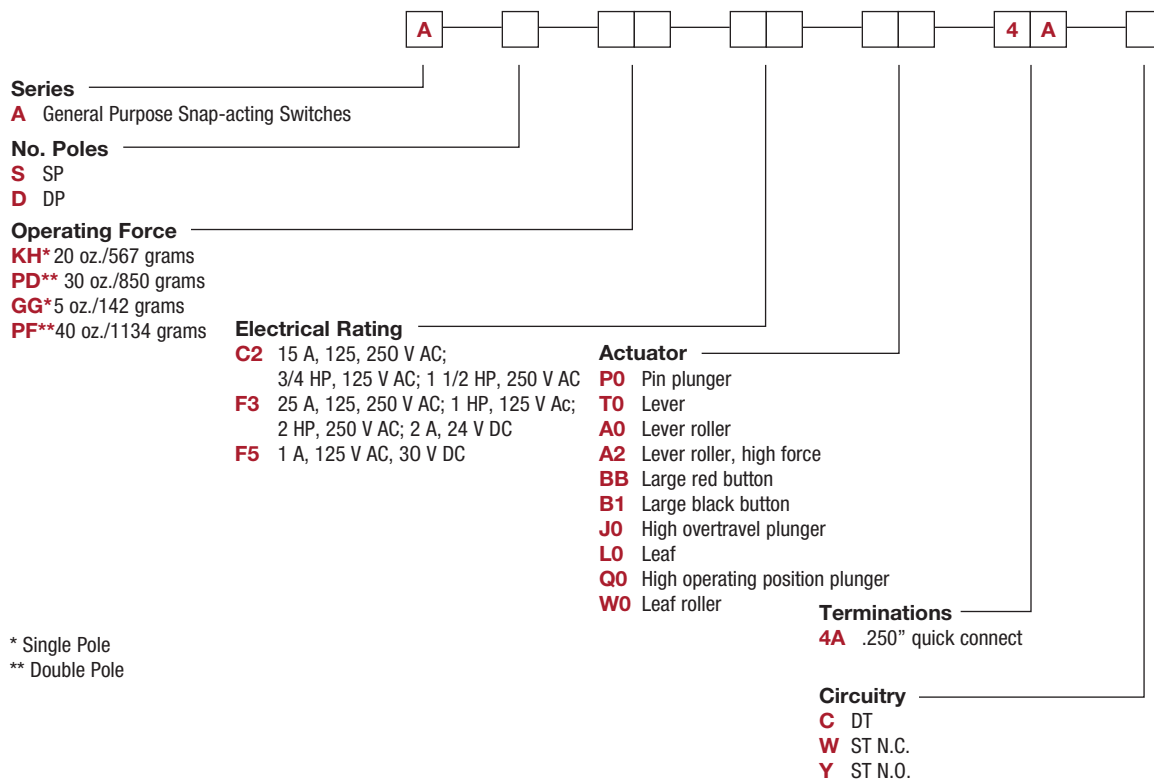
A 4 A

Series
A General Purpose Snap-acting Switches

No. Poles
S SP
D DP

Operating Force
KH* 20 oz./567 grams
PD** 30 oz./850 grams
GG* 5 oz./142 grams
PF** 40 oz./1134 grams

Electrical Rating
C2 15 A, 125, 250 V AC; 3/4 HP, 125 V AC; 1 1/2 HP, 250 V AC
F3 25 A, 125, 250 V AC; 1 HP, 125 V Ac; 2 HP, 250 V AC; 2 A, 24 V DC
F5 1 A, 125 V AC, 30 V DC

Actuator
P0 Pin plunger
T0 Lever
A0 Lever roller
A2 Lever roller, high force
BB Large red button
B1 Large black button
J0 High overtravel plunger
L0 Leaf
Q0 High operating position plunger
W0 Leaf roller

Terminations
4A .250" quick connect

* Single Pole
** Double Pole

Circuitry
C DT
W ST N.C.
Y ST N.O.